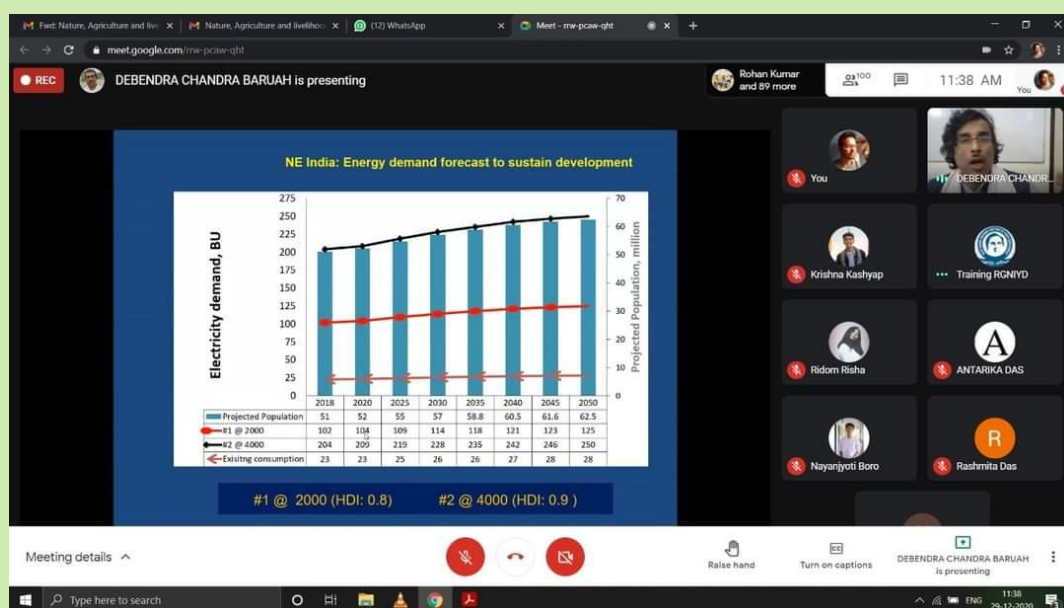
Fwd: Nature, Agriculture and live ×
Nature, Agriculture and livelihoo ×
(12) WhatsApp ×
Meet - rrw-pcaw-qht ×
+

meet.google.com/rrw-pcaw-qht

REC
DEBENDRA CHANDRA BARUAH is presenting
Rohan Kumar and 89 more
100
11:38 AM
You

NE India: Energy demand forecast to sustain development

Electricity demand, BU
Projected Population, million

275
250
225
200
175
150
125
100
75
50
25
0

70
60
50
40
30
20
10
0

| | 2018 | 2020 | 2025 | 2030 | 2035 | 2040 | 2045 | 2050 |
|---|---|---|---|---|---|---|---|---|
| Projected Population | 51 | 52 | 55 | 57 | 58.8 | 60.5 | 61.6 | 62.5 |
| #1 @ 2000 | 102 | 104 | 109 | 114 | 118 | 121 | 123 | 125 |
| #2 @ 4000 | 204 | 209 | 219 | 228 | 235 | 242 | 246 | 250 |
| Exisitng consumption | 23 | 23 | 25 | 26 | 26 | 27 | 28 | 28 |

#1 @ 2000 (HDI: 0.8)
#2 @ 4000 (HDI: 0.9 )

You
DEBENDRA CHANDR...
Krishna Kashyap
Training RGNIYD
Ridom Risha
ANTARIKA DAS
A
Nayanjyoti Boro
Rashmita Das
R

Meeting details
Raise hand
Turn on captions
DEBENDRA CHANDRA BARUAH is presenting

Type here to search
ENG
11:38
29-12-2020